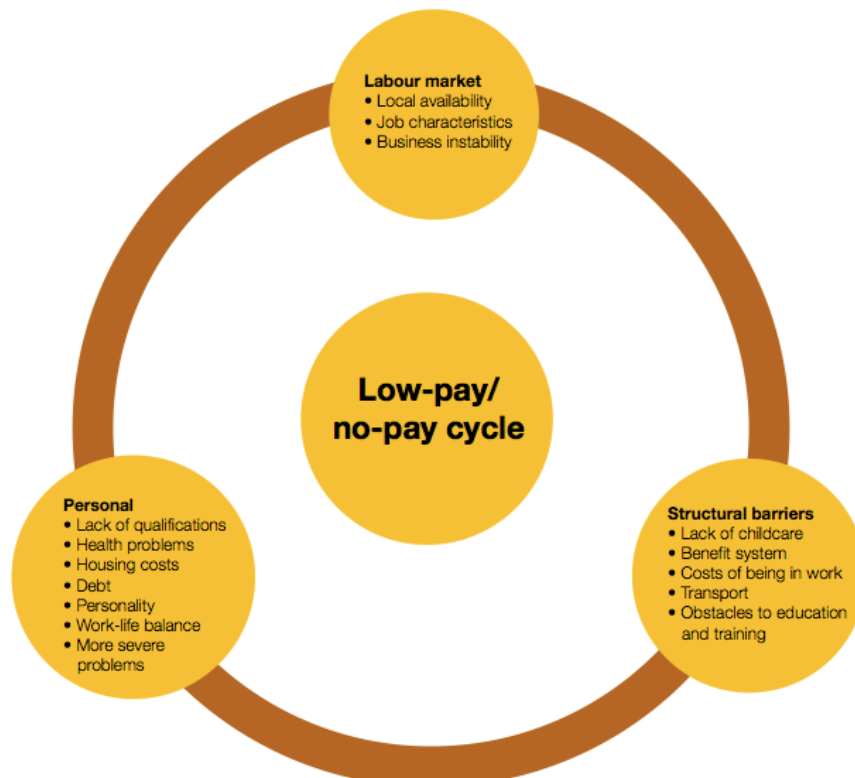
Labour market
• Local availability
• Job characteristics
• Business instability

Low-pay/
no-pay cycle

Personal
• Lack of qualifications
• Health problems
• Housing costs
• Debt
• Personality
• Work-life balance
• More severe problems

Structural barriers
• Lack of childcare
• Benefit system
• Costs of being in work
• Transport
• Obstacles to education and training